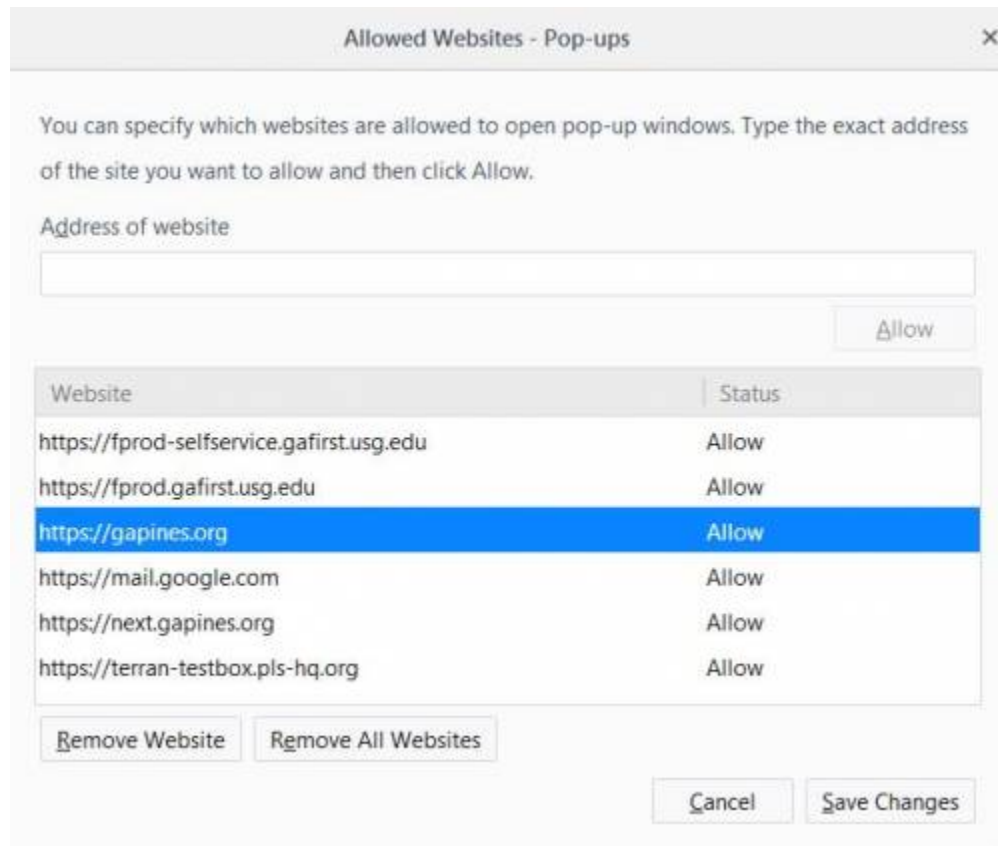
Allowed Websites - Pop-ups

×

You can specify which websites are allowed to open pop-up windows. Type the exact address of the site you want to allow and then click Allow.

Address of website

Allow

| Website | Status |
|---|---|
| https://fprod-selfservice.gafirst.usg.edu | Allow |
| https://fprod.gafirst.usg.edu | Allow |
| https://gapines.org | Allow |
| https://mail.google.com | Allow |
| https://next.gapines.org | Allow |
| https://terran-testbox.pls-hq.org | Allow |

Remove Website

Remove All Websites

Cancel

Save Changes